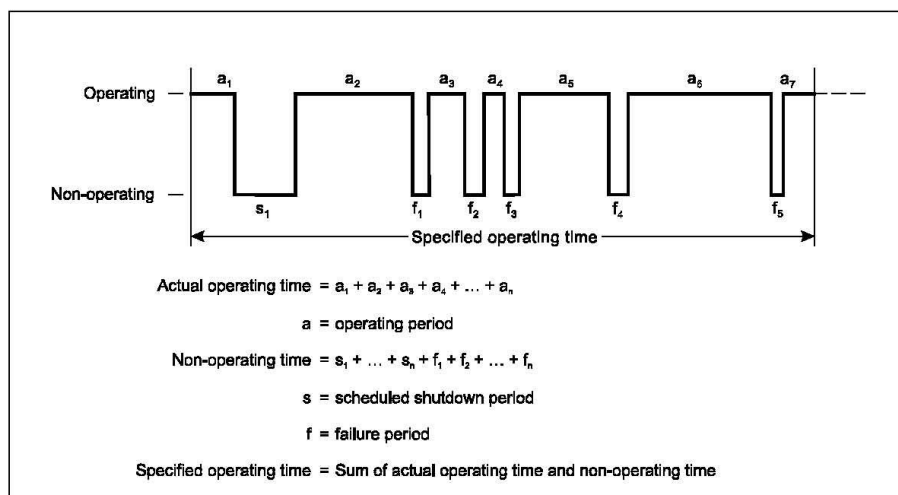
Operating

Non-operating

$a_1$ $a_2$ $a_3$ $a_4$ $a_5$ $a_6$ $a_7$

$s_1$ $f_1$ $f_2$ $f_3$ $f_4$ $f_5$

Specified operating time

Actual operating time = $a_1 + a_2 + a_3 + a_4 + \dots + a_n$

a = operating period

Non-operating time = $s_1 + \dots + s_n + f_1 + f_2 + \dots + f_n$

s = scheduled shutdown period

f = failure period

Specified operating time = Sum of actual operating time and non-operating time